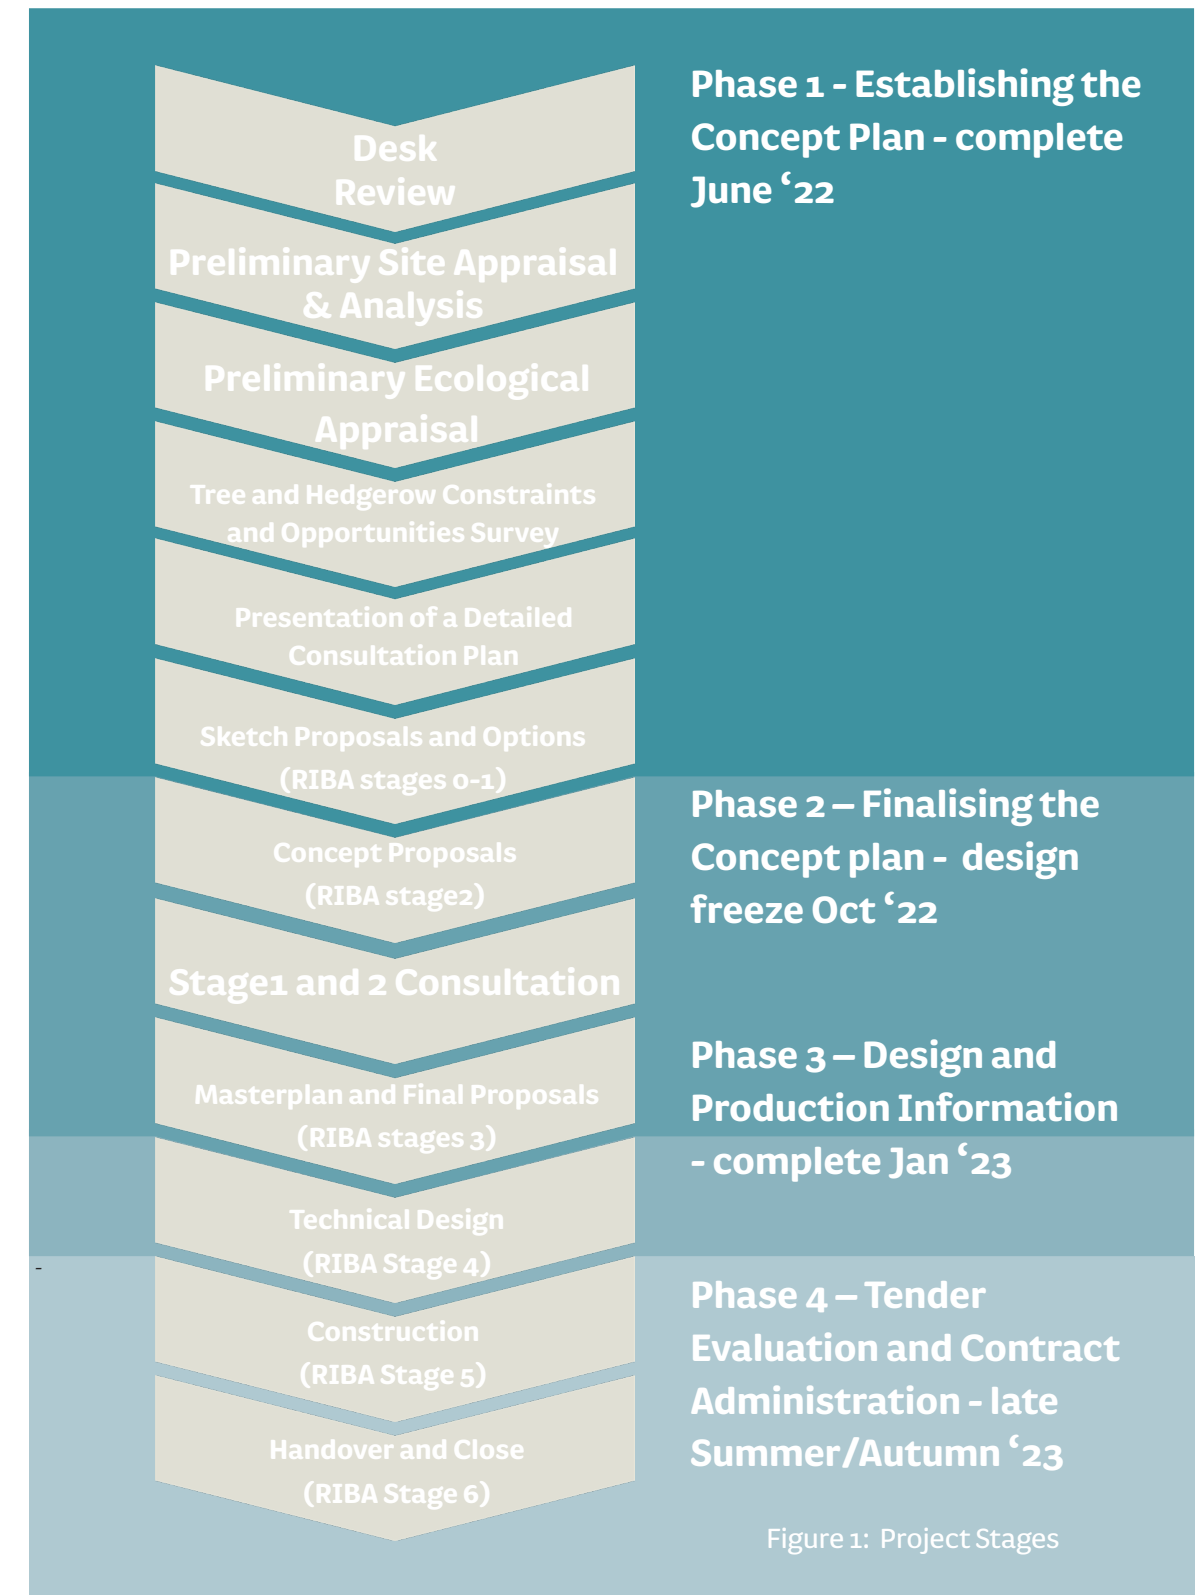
Desk Review

Preliminary Site Appraisal & Analysis

Preliminary Ecological Appraisal

Tree and Hedgerow Constraints and Opportunities Survey

Presentation of a Detailed Consultation Plan

Sketch Proposals and Options (RIBA stages 0-1)

Concept Proposals (RIBA stage2)

Stage1 and 2 Consultation

Masterplan and Final Proposals (RIBA stages 3)

Technical Design (RIBA Stage 4)

Construction (RIBA Stage 5)

Handover and Close (RIBA Stage 6)

Phase 1 - Establishing the Concept Plan - complete June '22

Phase 2 – Finalising the Concept plan - design freeze Oct '22

Phase 3 – Design and Production Information - complete Jan '23

Phase 4 – Tender Evaluation and Contract Administration - late Summer/Autumn '23

Figure 1: Project Stages